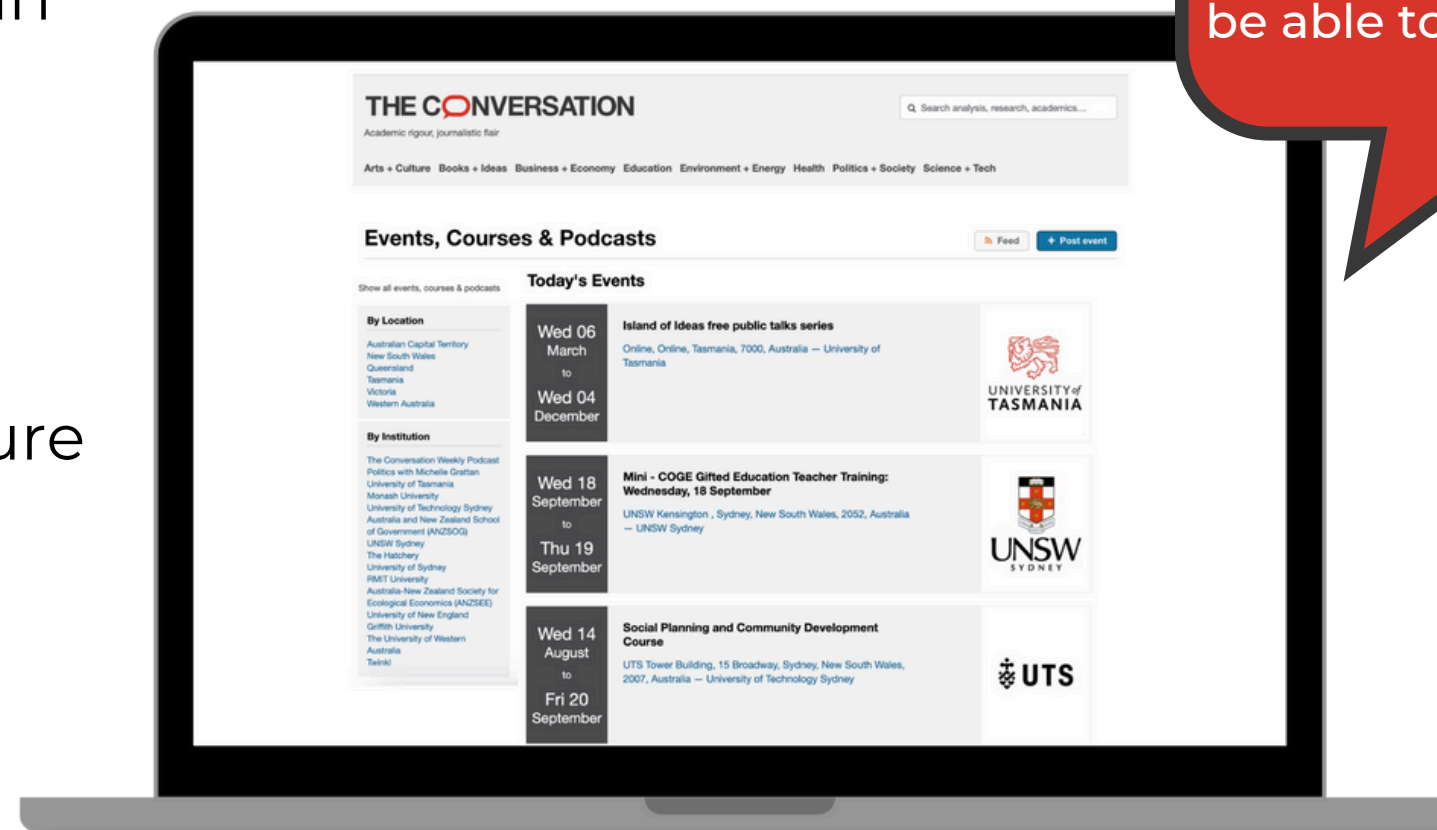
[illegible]n

ure

be able to

THE CONVERSATION
Academic rigour, journalistic flair

Search analysis, research, academics...

Arts + Culture Books + Ideas Business + Economy Education Environment + Energy Health Politics + Society Science + Tech

Events, Courses & Podcasts

Feed
+ Post event

Show all events, courses & podcasts

By Location
Australian Capital Territory
New South Wales
Queensland
Tasmania
Victoria
Western Australia

By Institution
The Conversation Weekly Podcast
Politics with Michelle Grattan
University of Tasmania
Monash University
University of Technology Sydney
Australia and New Zealand School of Government (ANZSOG)
UNSW Sydney
The Hatchery
University of Sydney
RMIT University
Australia-New Zealand Society for Ecological Economics (ANZSEE)
University of New England
Griffith University
The University of Western Australia
Twinkl

Today's Events

Wed 06 March to Wed 04 December
Island of Ideas free public talks series
Online, Online, Tasmania, 7000, Australia — University of Tasmania
UNIVERSITY of TASMANIA

Wed 18 September to Thu 19 September
Mini - COGE Gifted Education Teacher Training: Wednesday, 18 September
UNSW Kensington , Sydney, New South Wales, 2052, Australia — UNSW Sydney
UNSW SYDNEY

Wed 14 August to Fri 20 September
Social Planning and Community Development Course
UTS Tower Building, 15 Broadway, Sydney, New South Wales, 2007, Australia — University of Technology Sydney
UTS